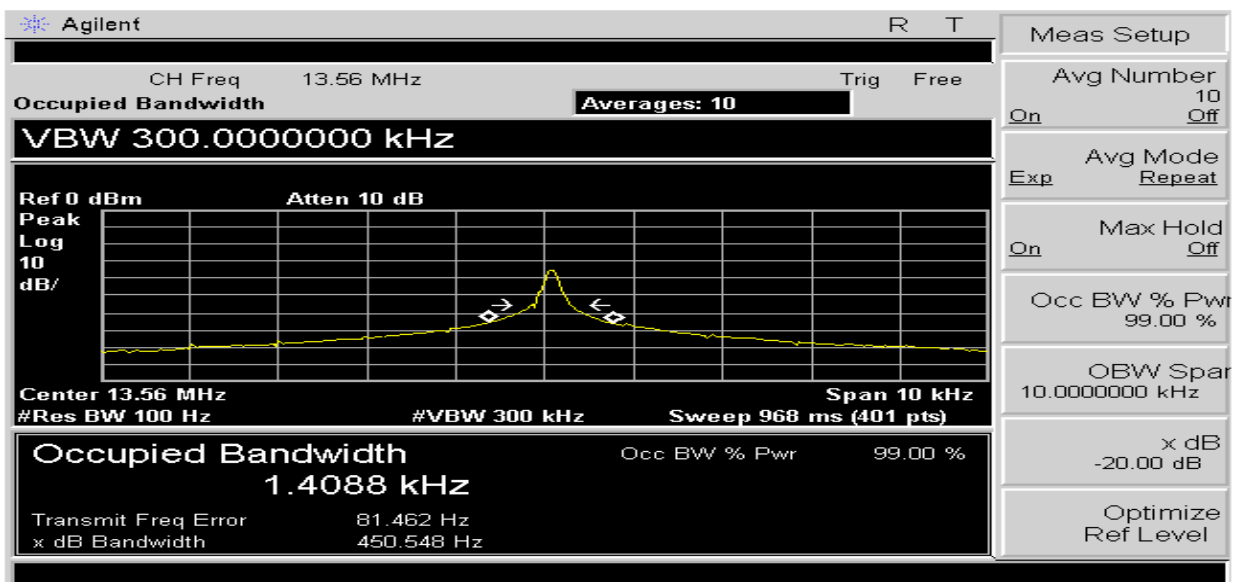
Agilent R T

CH Freq 13.56 MHz Trig Free
Occupied Bandwidth Averages: 10

VBW 300.0000000 kHz

Ref 0 dBm Atten 10 dB
Peak
Log
10
dB/

Center 13.56 MHz Span 10 kHz
#Res BW 100 Hz #VBW 300 kHz Sweep 968 ms (401 pts)

Occupied Bandwidth
1.4088 kHz
Occ BW % Pwr 99.00 %

Transmit Freq Error 81.462 Hz
x dB Bandwidth 450.548 Hz

Meas Setup

Avg Number
10
On Off

Avg Mode
Exp Repeat

Max Hold
On Off

Occ BW % Pwr
99.00 %

OBW Span
10.0000000 kHz

x dB
-20.00 dB

Optimize
Ref Level